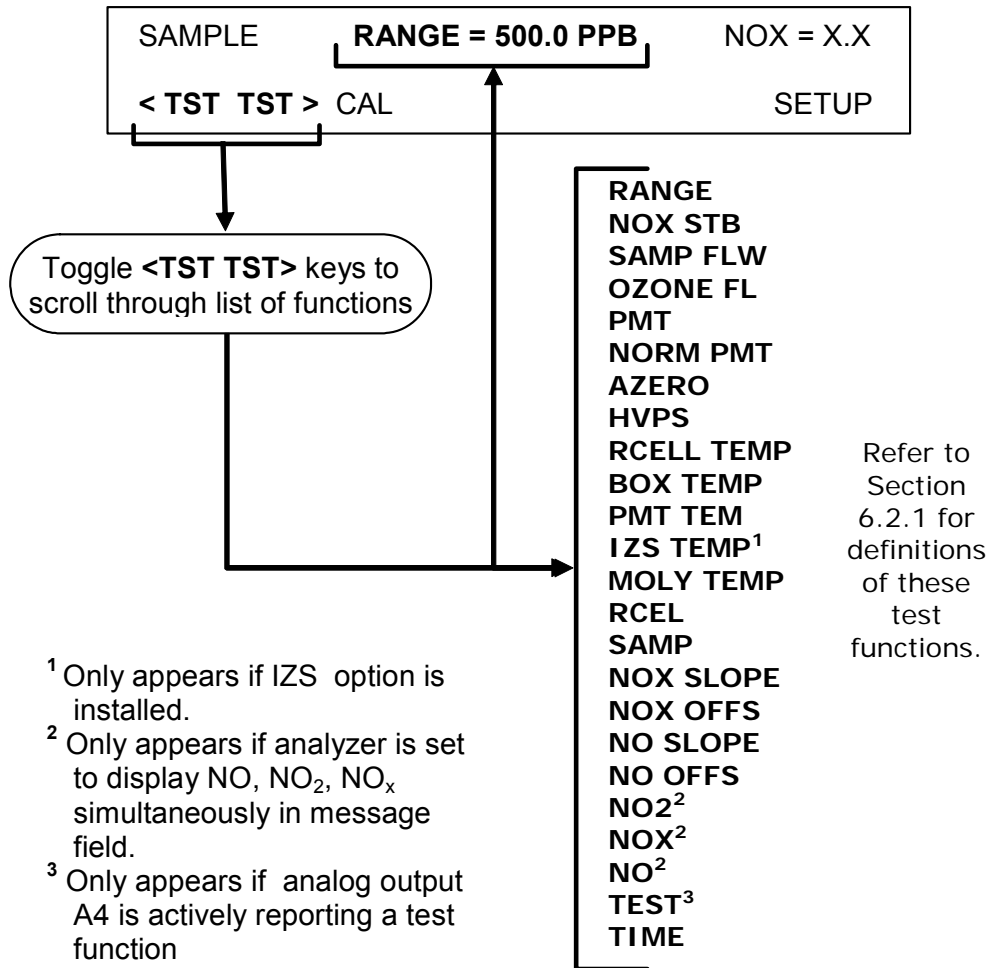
SAMPLE RANGE = 500.0 PPB NOX = X.X

< TST TST > CAL SETUP

Toggle **<TST TST>** keys to scroll through list of functions

RANGE
NOX STB
SAMP FLW
OZONE FL
PMT
NORM PMT
AZERO
HVPS
RCELL TEMP
BOX TEMP
PMT TEM
IZS TEMP$^1$
MOLY TEMP
RCEL
SAMP
NOX SLOPE
NOX OFFS
NO SLOPE
NO OFFS
NO2$^2$
NOX$^2$
NO$^2$
TEST$^3$
TIME

Refer to Section 6.2.1 for definitions of these test functions.

$^1$ Only appears if IZS option is installed.
$^2$ Only appears if analyzer is set to display NO, $NO_2$, $NO_x$ simultaneously in message field.
$^3$ Only appears if analog output A4 is actively reporting a test function